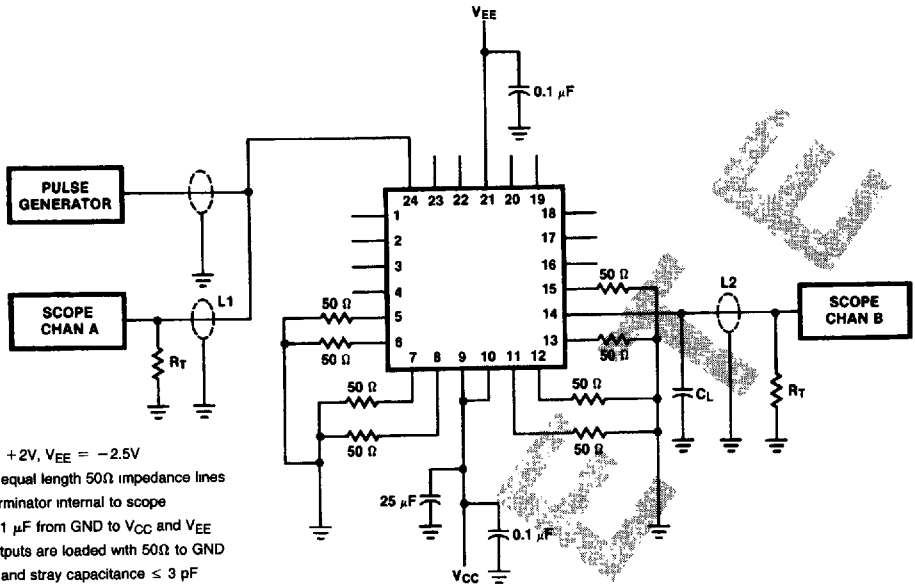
$V_{EE}$

0.1 $\mu$F

PULSE GENERATOR

SCOPE CHAN A

L1

$R_T$

24 23 22 21 20 19

1 2 3 4 5 6

18 17 16 15 14 13

7 8 9 10 11 12

50 Ω

50 Ω

50 Ω

50 Ω

50 Ω

50 Ω

50 Ω

50 Ω

L2

SCOPE CHAN B

$C_L$

$R_T$

25 $\mu$F

0.1 $\mu$F

$V_{CC}$

+2V, $V_{EE}$ = −2.5V

equal length 50Ω impedance lines

rminator internal to scope

1 $\mu$F from GND to $V_{CC}$ and $V_{EE}$

tputs are loaded with 50Ω to GND

and stray capacitance ≤ 3 pF